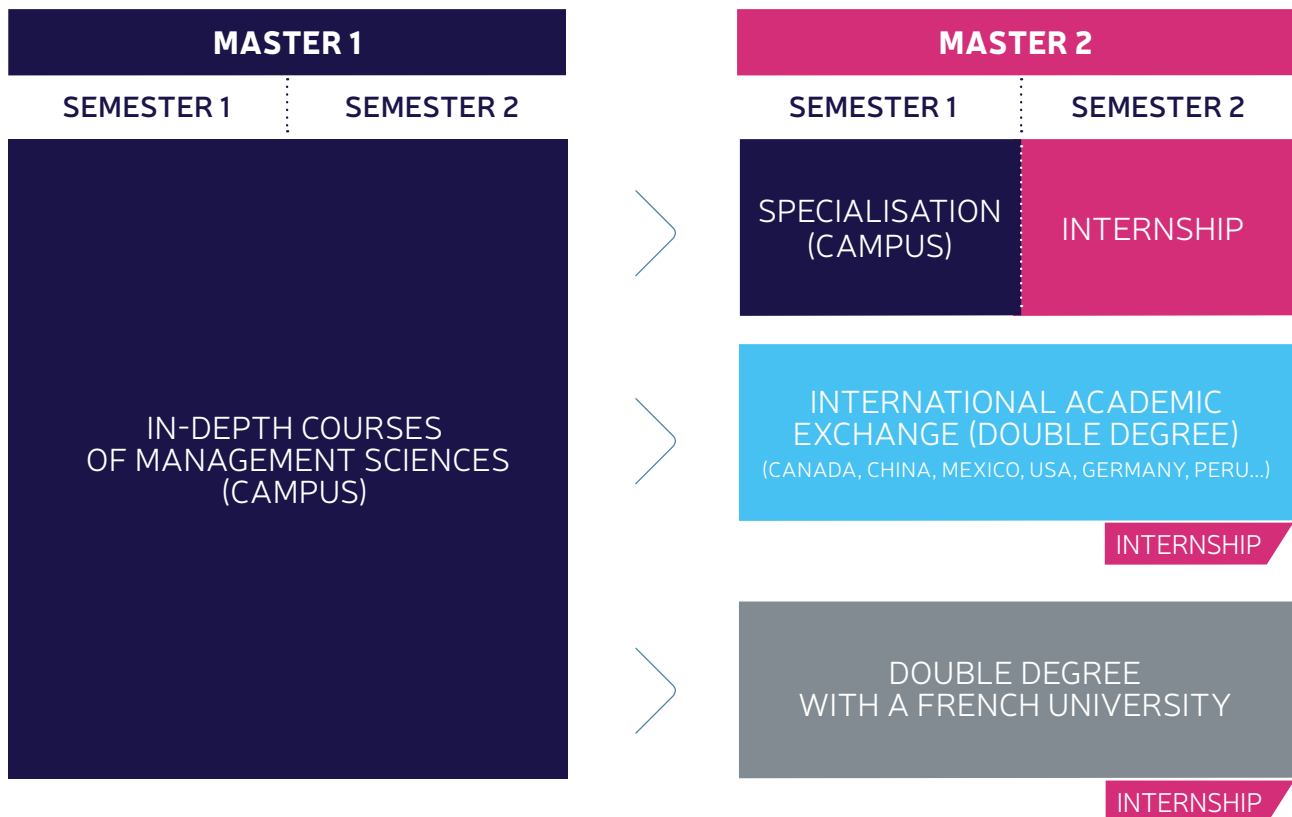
MASTER 1

SEMESTER 1

SEMESTER 2

IN-DEPTH COURSES OF MANAGEMENT SCIENCES (CAMPUS)

MASTER 2

SEMESTER 1

SEMESTER 2

SPECIALISATION (CAMPUS)

INTERNSHIP

INTERNATIONAL ACADEMIC EXCHANGE (DOUBLE DEGREE)
(CANADA, CHINA, MEXICO, USA, GERMANY, PERU...)

INTERNSHIP

DOUBLE DEGREE WITH A FRENCH UNIVERSITY

INTERNSHIP